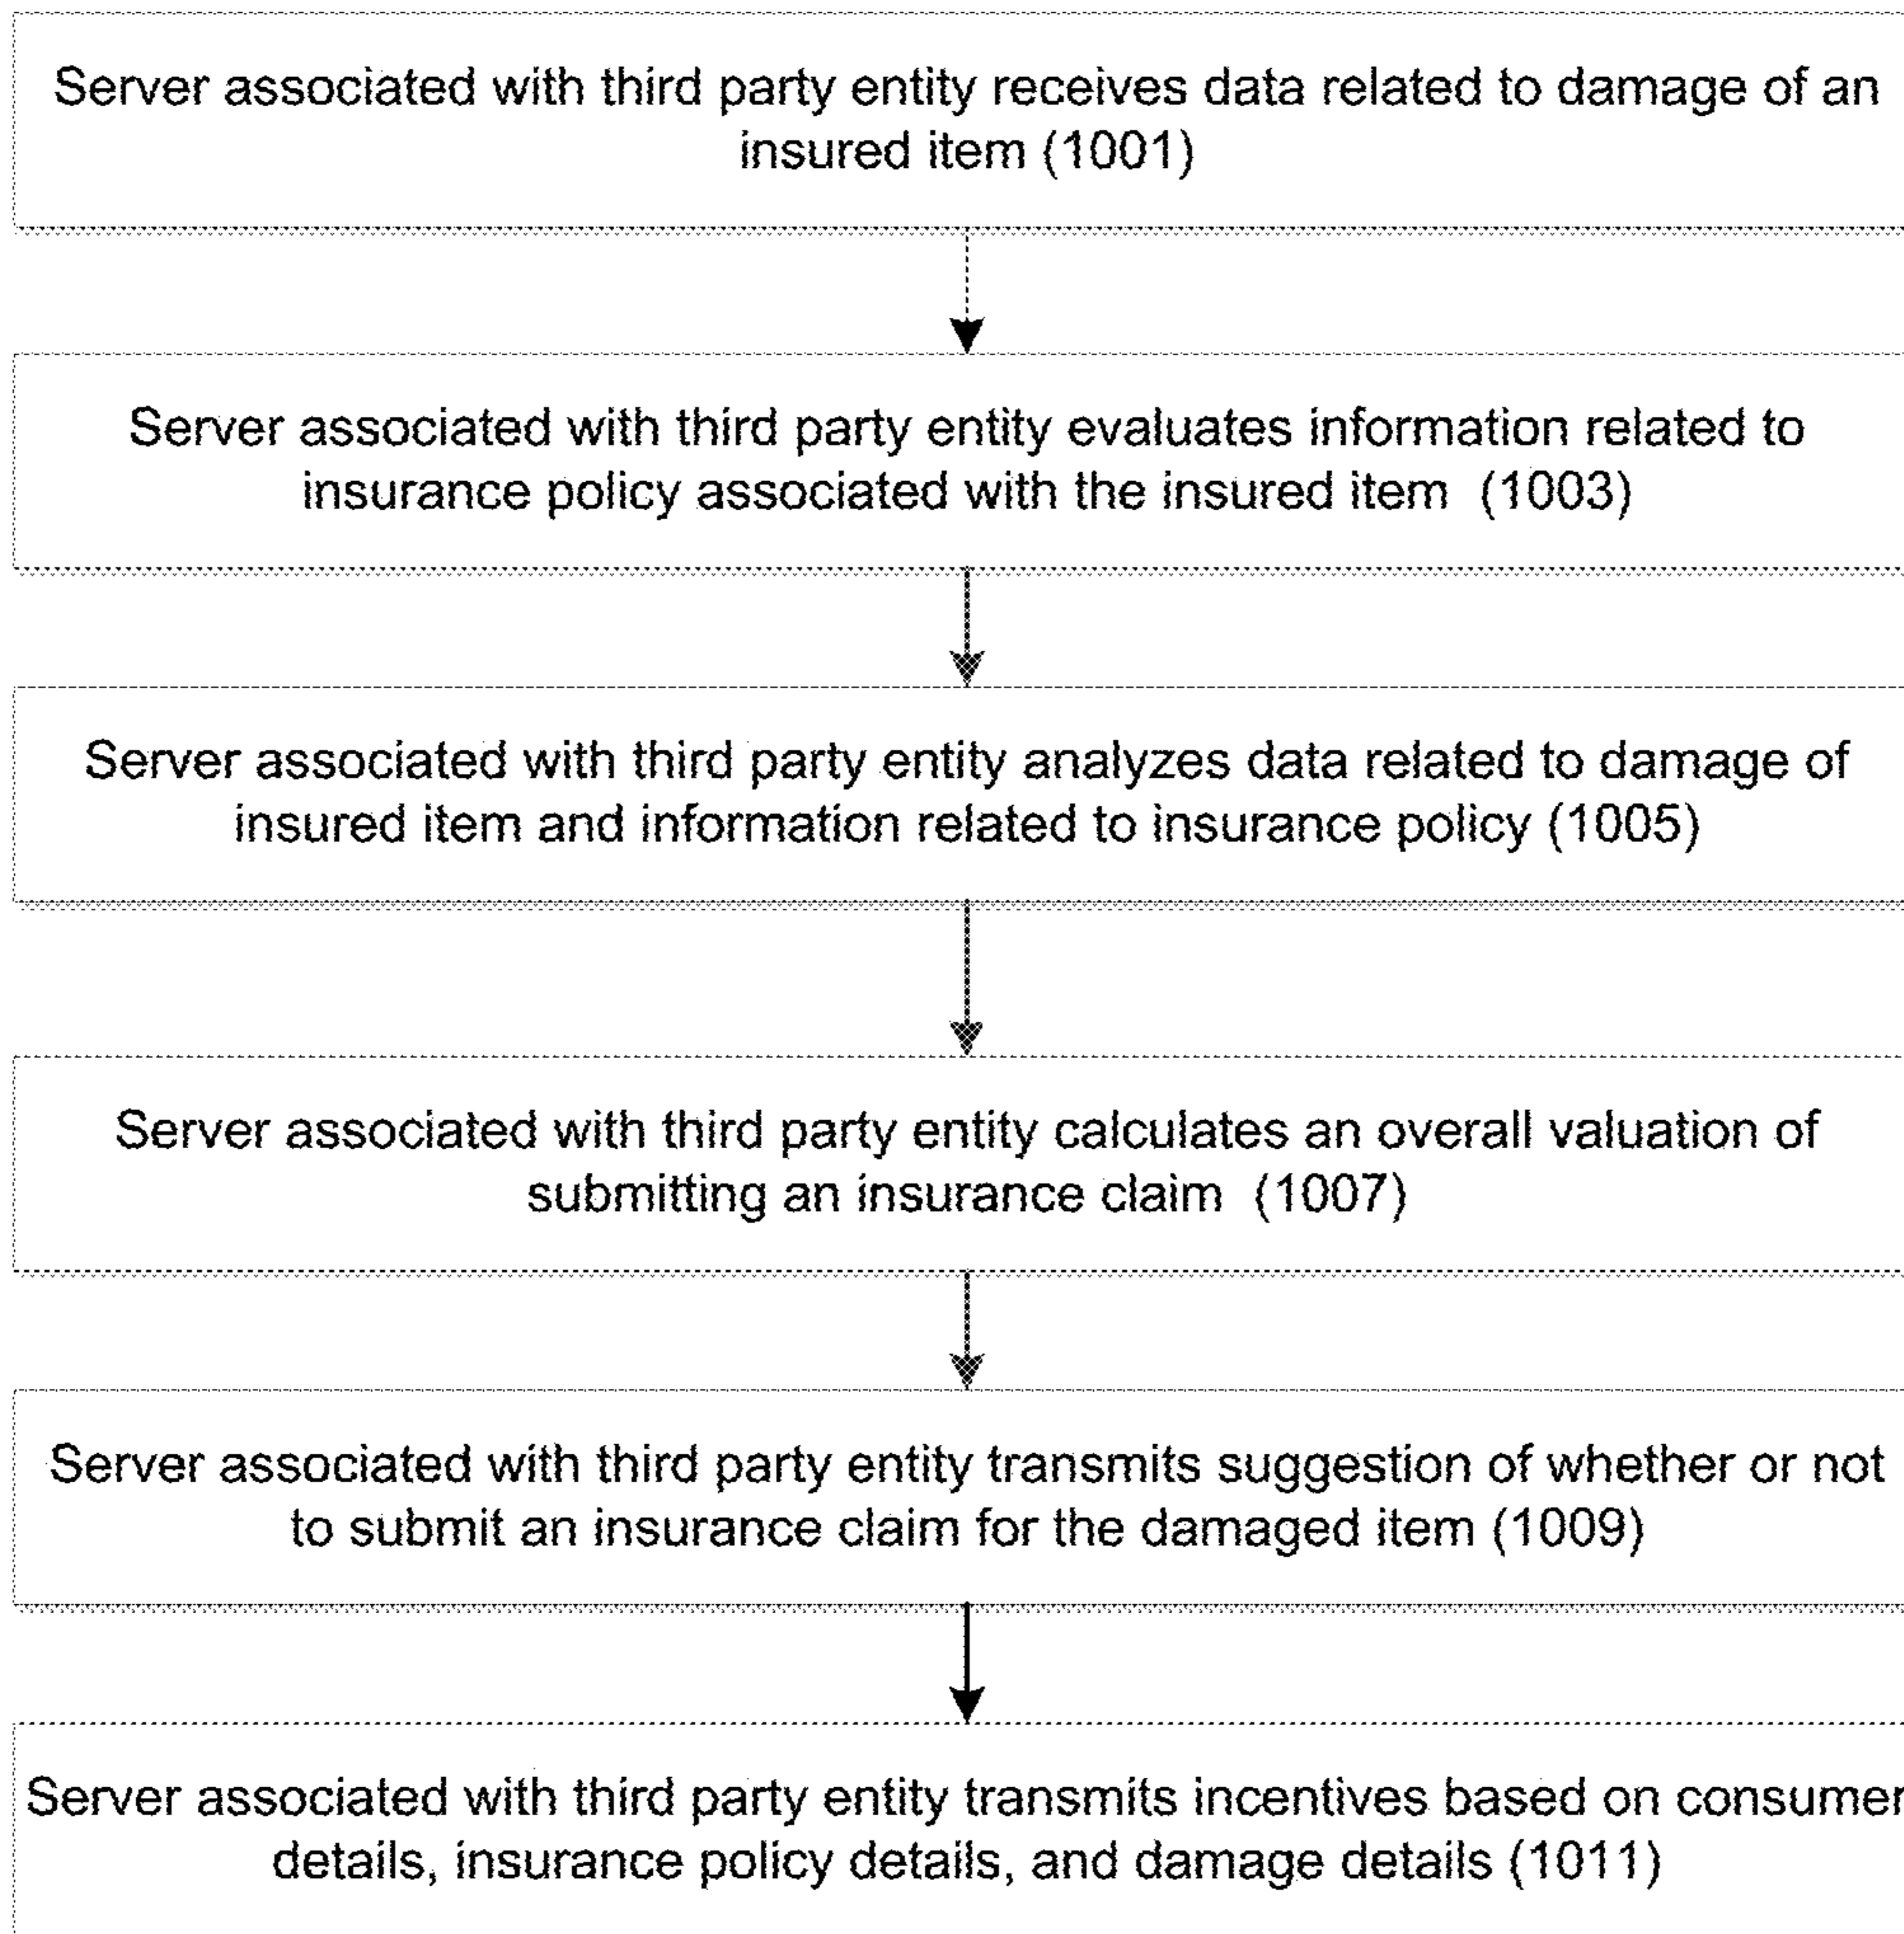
Server associated with third party entity receives data related to damage of an insured item (1001)

Server associated with third party entity evaluates information related to insurance policy associated with the insured item (1003)

Server associated with third party entity analyzes data related to damage of insured item and information related to insurance policy (1005)

Server associated with third party entity calculates an overall valuation of submitting an insurance claim (1007)

Server associated with third party entity transmits suggestion of whether or not to submit an insurance claim for the damaged item (1009)

Server associated with third party entity transmits incentives based on consumer details, insurance policy details, and damage details (1011)